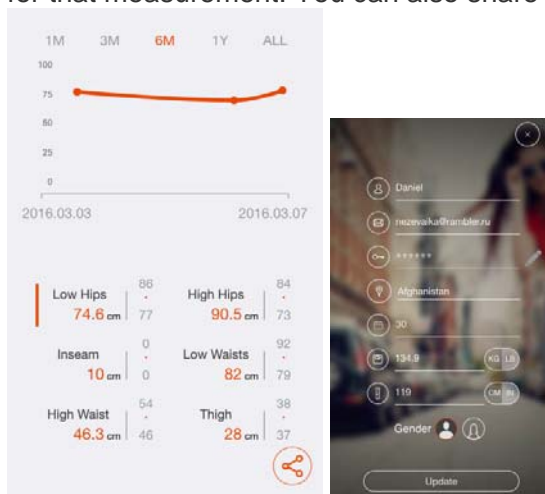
for that measurement. You can also share

1M 3M 6M 1Y ALL

100
75
50
25
0

2016.03.03 2016.03.07

| Low Hips 74.6 cm | 86 - 77 | High Hips 90.5 cm | 84 - 73 |
|---|---|---|---|
| Inseam 10 cm | 0 - 0 | Low Waists 82 cm | 92 - 79 |
| High Waist 46.3 cm | 54 - 46 | Thigh 28 cm | 38 - 37 |

Daniel
nezevaika@rambler.ru
******
Afghanistan
30
134.9 KG LB
119 CM IN
Gender
Update